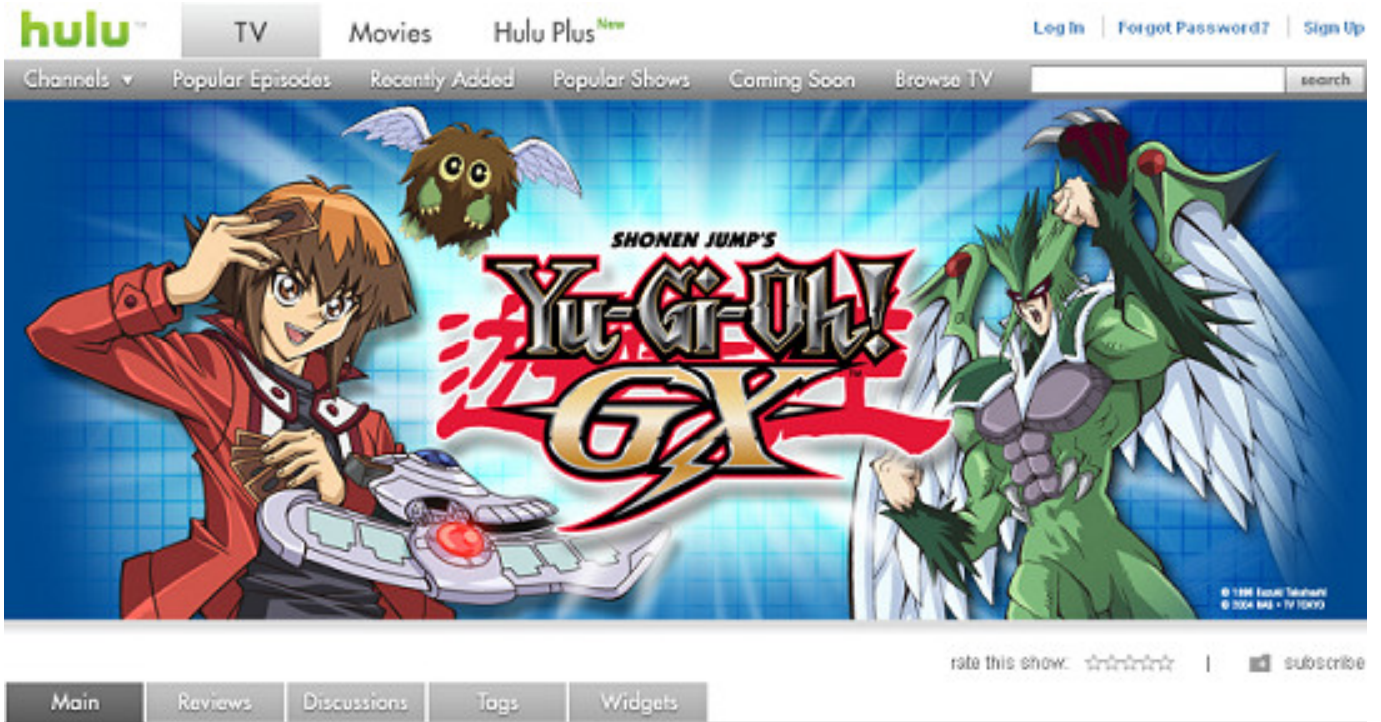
hulu™ TV Movies Hulu Plus New Log In | Forgot Password? | Sign Up

Channels ▾ Popular Episodes Recently Added Popular Shows Coming Soon Browse TV search

SHONEN JUMP'S
Yu-Gi-Oh! GX™

© 1996 Kazuki Takahashi
© 2004 NAS • TV TOKYO

rate this show: ☆☆☆☆☆ | subscribe

Main Reviews Discussions Tags Widgets